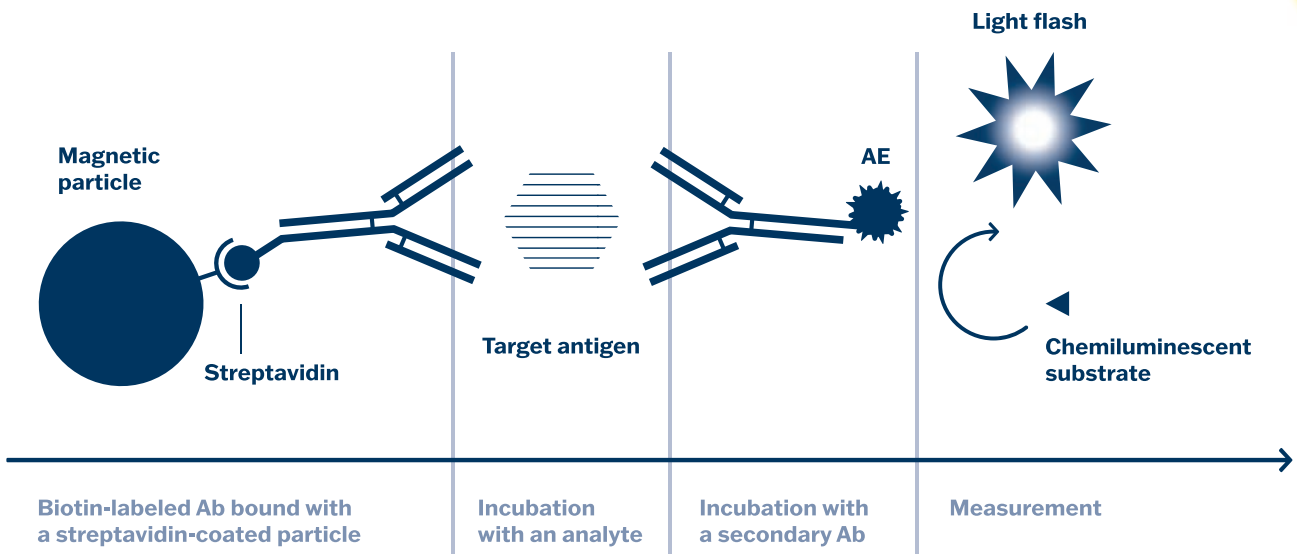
Light flash

Magnetic particle

AE

Streptavidin

Target antigen

Chemiluminescent substrate

Biotin-labeled Ab bound with a streptavidin-coated particle

Incubation with an analyte

Incubation with a secondary Ab

Measurement